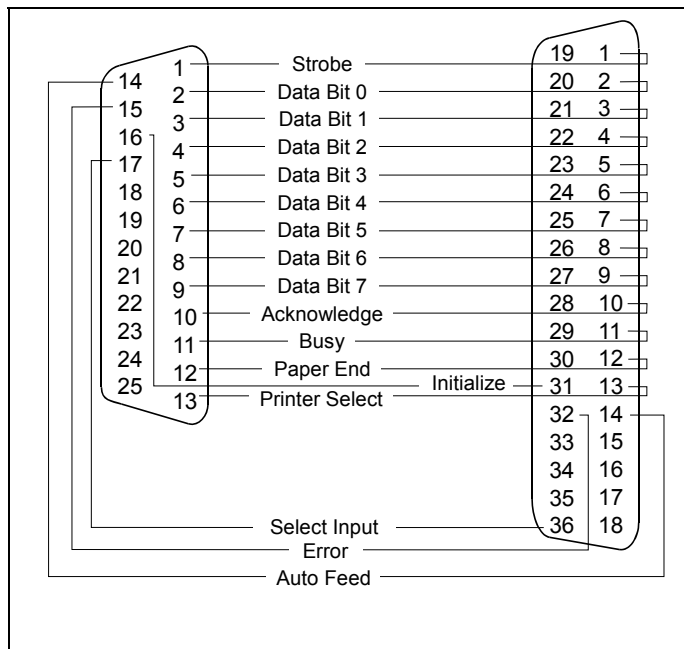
1 Strobe 19 1
14 2 Data Bit 0 20 2
15 3 Data Bit 1 21 3
16 4 Data Bit 2 22 4
17 5 Data Bit 3 23 5
18 6 Data Bit 4 24 6
19 7 Data Bit 5 25 7
20 8 Data Bit 6 26 8
21 9 Data Bit 7 27 9
22 10 Acknowledge 28 10
23 11 Busy 29 11
24 12 Paper End 30 12
25 Initialize 31 13
13 Printer Select
32 14
33 15
34 16
35 17
Select Input 36 18
Error
Auto Feed